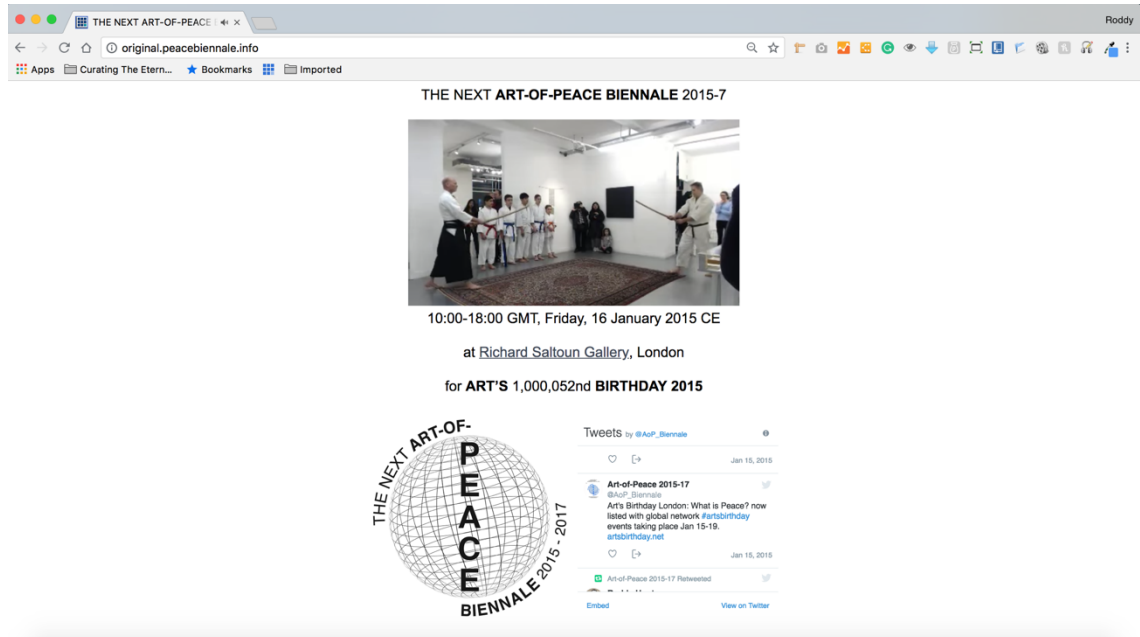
THE NEXT ART-OF-PEACE

Roddy

original.peacebiennale.info

Apps Curating The Etern... Bookmarks Imported

THE NEXT **ART-OF-PEACE BIENNALE** 2015-7

10:00-18:00 GMT, Friday, 16 January 2015 CE

at Richard Saltoun Gallery, London

for **ART'S** 1,000,052nd **BIRTHDAY 2015**

THE NEXT ART-OF- PEACE BIENNALE 2015 - 2017

Tweets by @AoP_Biennale

Jan 15, 2015

Art-of-Peace 2015-17
@AoP_Biennale
Art's Birthday London: What is Peace? now listed with global network #artsbirthday events taking place Jan 15-19. artsbirthday.net

Jan 15, 2015

Art-of-Peace 2015-17 Retweeted

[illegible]

Embed

View on Twitter